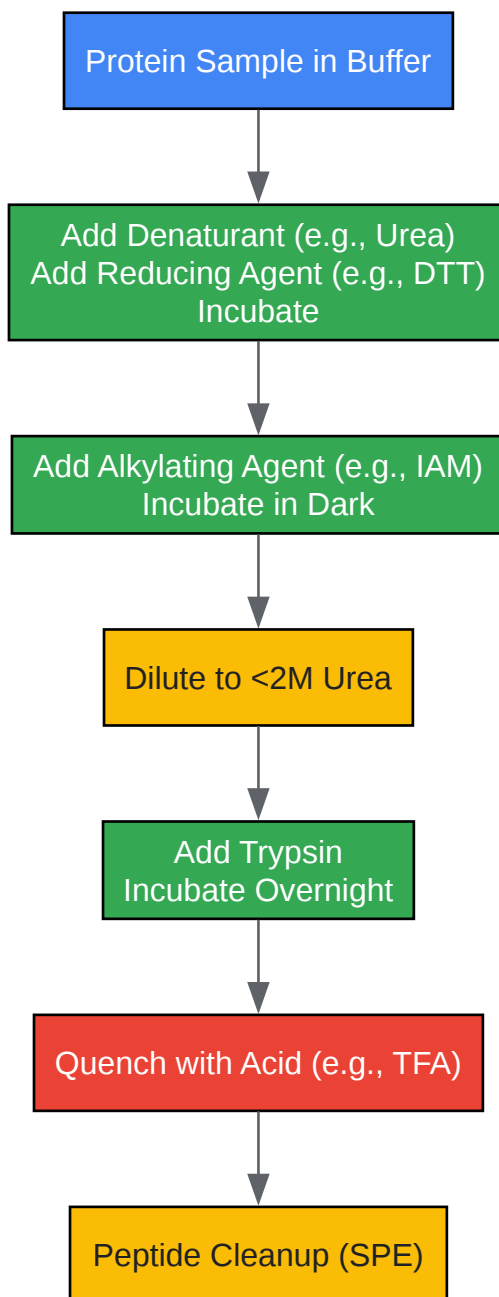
Protein Sample in Buffer

Add Denaturant (e.g., Urea)
Add Reducing Agent (e.g., DTT)
Incubate

Add Alkylating Agent (e.g., IAM)
Incubate in Dark

Dilute to <2M Urea

Add Trypsin
Incubate Overnight

Quench with Acid (e.g., TFA)

Peptide Cleanup (SPE)